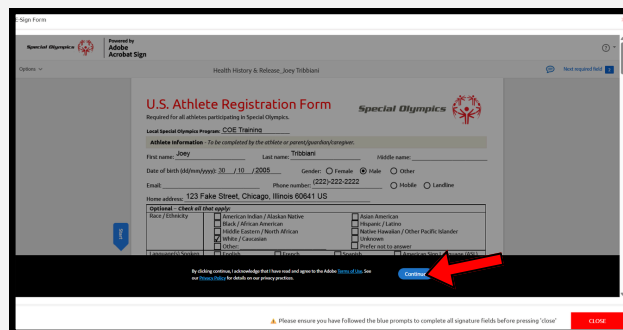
E-Sign Form

Special Olympics

Powered by Adobe Acrobat Sign

Options

Health History & Release_Joey Tribbiani

Next required field 1

U.S. Athlete Registration Form

Special Olympics

Required for all athletes participating in Special Olympics.

Local Special Olympics Program: COE Training

Athlete information - To be completed by the athlete or parent/guardian/caregiver.

First name: Joey Last name: Tribbiani Middle name:

Date of birth (dd/mm/yyyy): 30 / 10 / 2005 Gender: Female Male Other

Email: Phone number: (222)-222-2222 Mobile Landline

Home address: 123 Fake Street, Chicago, Illinois 60641 US

Optional - Check all that apply:

| Race / Ethnicity | American Indian / Alaskan Native | Asian American |
|---|---|---|
| | Black / African American | Hispanic / Latino |
| | Middle Eastern / North African | Native Hawaiian / Other Pacific Islander |
| | ☑ White / Caucasian | Unknown |
| | Other: | Prefer not to answer |
| Language(s) Spoken | English French | Spanish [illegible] |

Start

By clicking continue, I acknowledge that I have read and agree to the Adobe Terms of Use. See our Privacy Policy for details on our privacy practices.

Continue

Please ensure you have followed the blue prompts to complete all signature fields before pressing 'close'

CLOSE